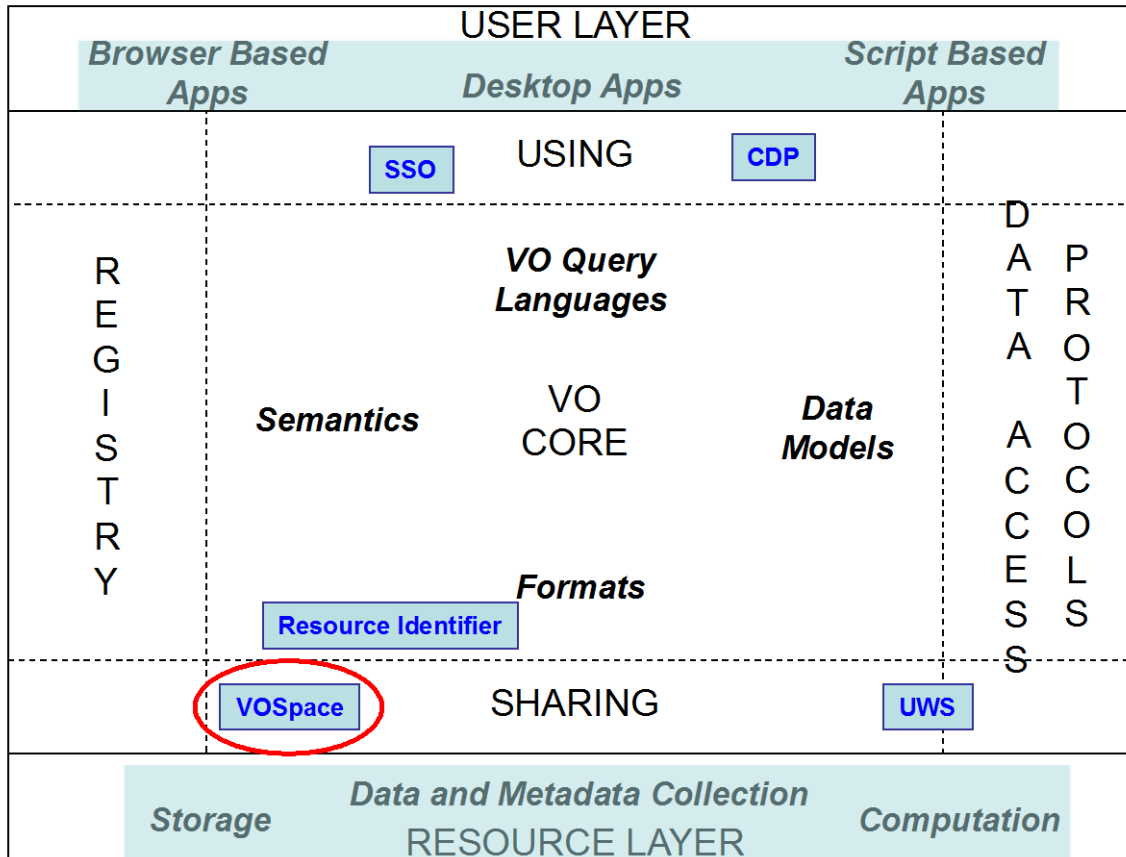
USER LAYER

Browser Based Apps

Desktop Apps

Script Based Apps

SSO

USING

CDP

REGISTRY

VO Query Languages

Semantics

VO CORE

Data Models

Formats

Resource Identifier

DATA ACCESS

PROTOCOLS

VOSpace

SHARING

UWS

Storage

Data and Metadata Collection

Computation

RESOURCE LAYER